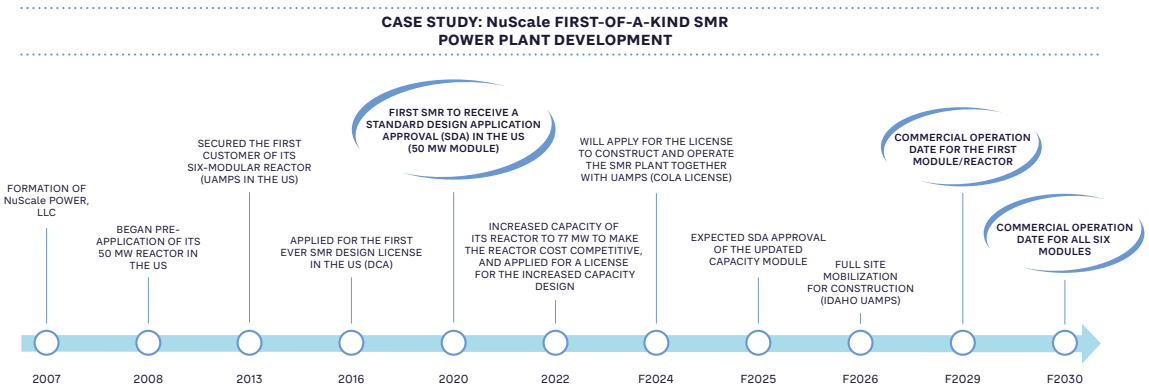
CASE STUDY: NuScale FIRST-OF-A-KIND SMR POWER PLANT DEVELOPMENT

FORMATION OF NuScale POWER, LLC

2007

BEGAN PRE-APPLICATION OF ITS 50 MW REACTOR IN THE US

2008

SECURED THE FIRST CUSTOMER OF ITS SIX-MODULAR REACTOR (UAMPS IN THE US)

2013

APPLIED FOR THE FIRST EVER SMR DESIGN LICENSE IN THE US (DCA)

2016

FIRST SMR TO RECEIVE A STANDARD DESIGN APPLICATION APPROVAL (SDA) IN THE US (50 MW MODULE)

2020

INCREASED CAPACITY OF ITS REACTOR TO 77 MW TO MAKE THE REACTOR COST COMPETITIVE, AND APPLIED FOR A LICENSE FOR THE INCREASED CAPACITY DESIGN

2022

WILL APPLY FOR THE LICENSE TO CONSTRUCT AND OPERATE THE SMR PLANT TOGETHER WITH UAMPS (COLA LICENSE)

F2024

EXPECTED SDA APPROVAL OF THE UPDATED CAPACITY MODULE

F2025

FULL SITE MOBILIZATION FOR CONSTRUCTION (IDAHO UAMPS)

F2026

COMMERCIAL OPERATION DATE FOR THE FIRST MODULE/REACTOR

F2029

COMMERCIAL OPERATION DATE FOR ALL SIX MODULES

F2030